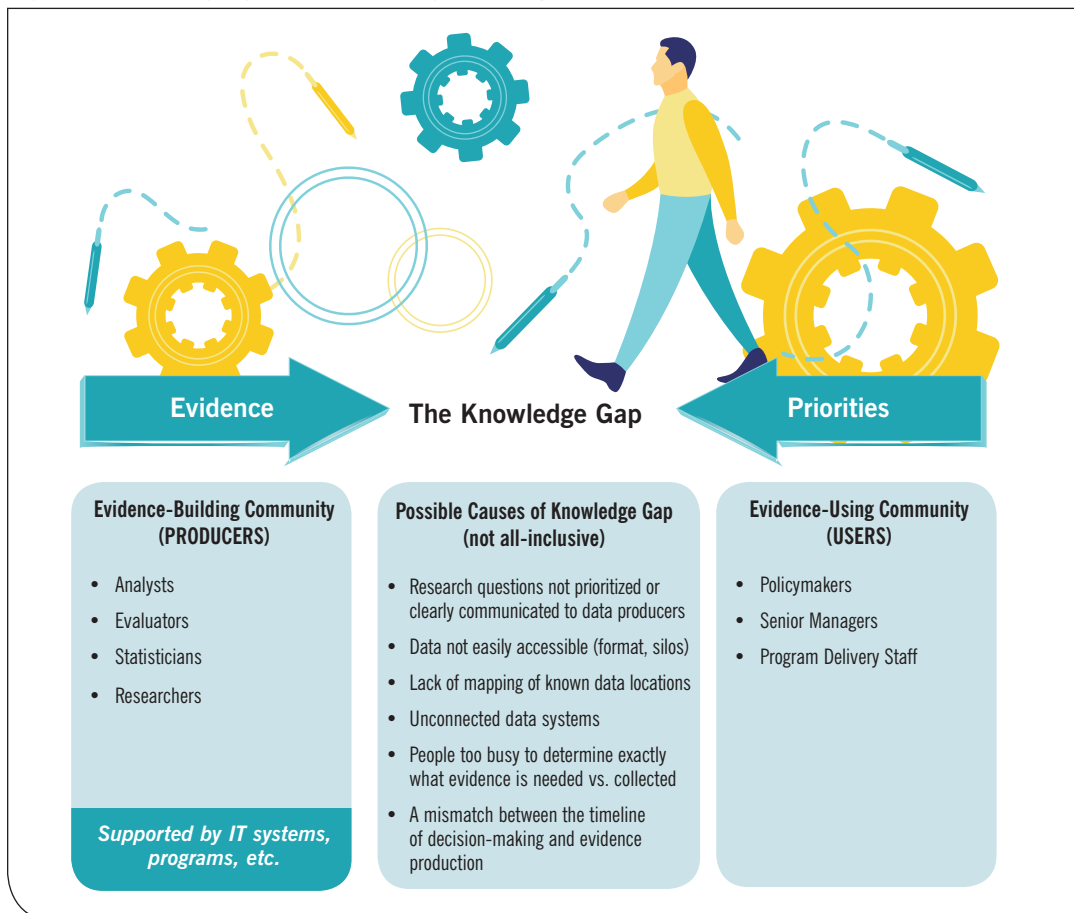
Evidence

The Knowledge Gap

Priorities

Evidence-Building Community (PRODUCERS)

- Analysts
- Evaluators
- Statisticians
- Researchers

Supported by IT systems, programs, etc.

Possible Causes of Knowledge Gap (not all-inclusive)

- Research questions not prioritized or clearly communicated to data producers
- Data not easily accessible (format, silos)
- Lack of mapping of known data locations
- Unconnected data systems
- People too busy to determine exactly what evidence is needed vs. collected
- A mismatch between the timeline of decision-making and evidence production

Evidence-Using Community (USERS)

- Policymakers
- Senior Managers
- Program Delivery Staff